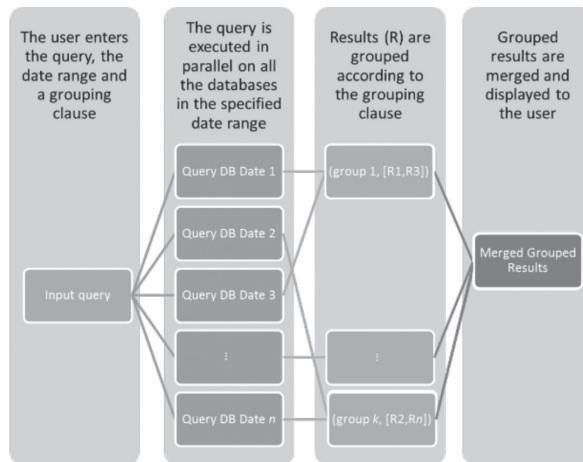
The user enters the query, the date range and a grouping clause

The query is executed in parallel on all the databases in the specified date range

Results (R) are grouped according to the grouping clause

Grouped results are merged and displayed to the user

Input query

Query DB Date 1

Query DB Date 2

Query DB Date 3

⋮

Query DB Date $n$

(group 1, [R1,R3])

⋮

(group $k$, [R2,R$n$])

Merged Grouped Results